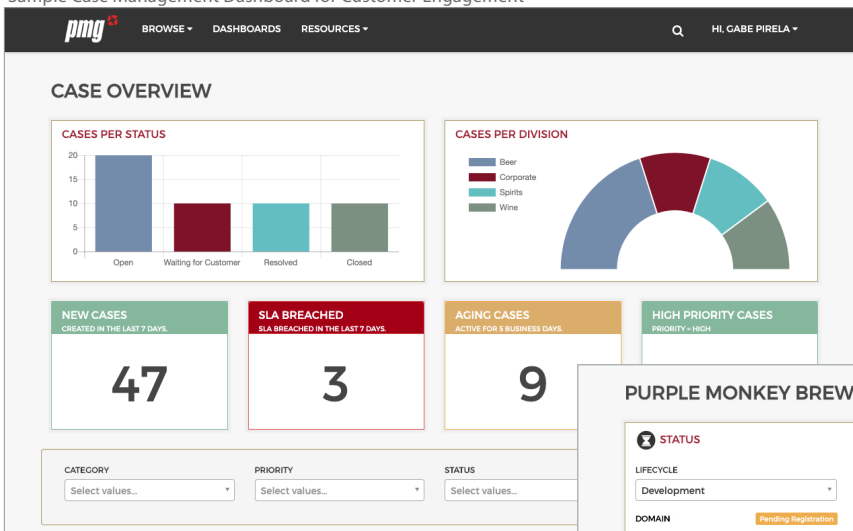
Sample Case Management Dashboard for Customer Engagement

pmg BROWSE ▾ DASHBOARDS RESOURCES ▾ HI, GABE PIRELA ▾

CASE OVERVIEW

CASES PER STATUS

20
15
10
5
0

Open Waiting for Customer Resolved Closed

CASES PER DIVISION

Beer
Corporate
Spirits
Wine

NEW CASES
CREATED IN THE LAST 7 DAYS.
47

SLA BREACHED
SLA BREACHED IN THE LAST 7 DAYS.
3

AGING CASES
ACTIVE FOR 5 BUSINESS DAYS.
9

HIGH PRIORITY CASES
PRIORITY = HIGH

CATEGORY
Select values...

PRIORITY
Select values...

STATUS
Select values...

PURPLE MONKEY BREW

STATUS

LIFECYCLE
Development

DOMAIN
Pending Registration